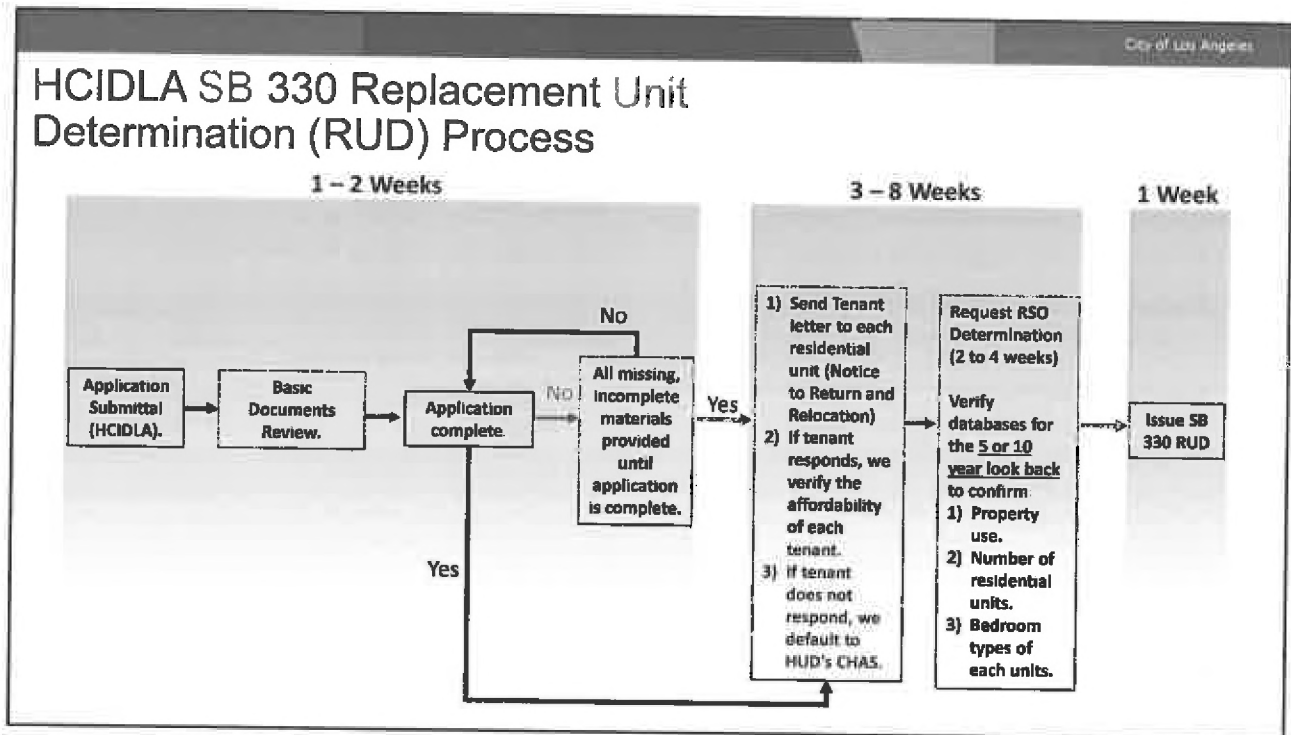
City of Los Angeles

HCIDLA SB 330 Replacement Unit Determination (RUD) Process

1 – 2 Weeks

3 – 8 Weeks

1 Week

Application Submittal (HCIDLA).

Basic Documents Review.

Application complete.

No

No

All missing, incomplete materials provided until application is complete.

Yes

Yes

1) Send Tenant letter to each residential unit (Notice to Return and Relocation)
2) If tenant responds, we verify the affordability of each tenant.
3) If tenant does not respond, we default to HUD's CHAS.

Request RSO Determination (2 to 4 weeks)

Verify databases for the 5 or 10 year look back to confirm
1) Property use.
2) Number of residential units.
3) Bedroom types of each units.

Issue SB 330 RUD